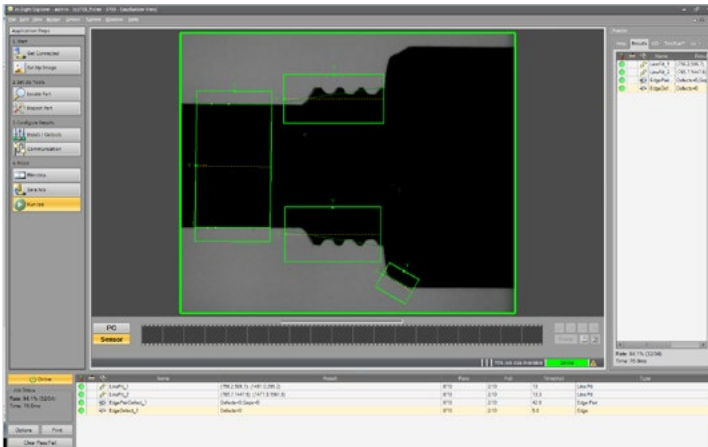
In-Sight Explorer

Application Steps
1. Start
Get Connected
Set Up Image
2. Set Up Tools
Locate Part
Inspect Part
3. Configure Results
Inputs / Outputs
Communication
4. Finish
Filmstrip
Save Job
Run Job

PC
Sensor

Online

Palette
Results
Name
LineFit_1
LineFit_2
EdgePair
EdgeDef
Defects=0
Rate: 94.1% (32/34)
Time: 76.8ms

Online
Job Status
Rate: 94.1% (32/34)
Time: 76.8ms
Options
Print
Clear Pass/Fail

| | Name | Result | Pass | Fail | Weighted | Type |
|---|---|---|---|---|---|---|
| | LineFit_1 | (786.2,566.7) - (1481.0,286.2) | 0/10 | 2/10 | 13 | Line Fit |
| | LineFit_2 | (785.7,1447.6) - (1477.3,1581.6) | 0/10 | 2/10 | 13.5 | Line Fit |
| | EdgePairDefect_1 | Defects=0,Gaps=0 | 0/10 | 2/10 | 42.9 | Edge Pair |
| | EdgeDefect_1 | Defects=0 | 0/10 | 2/10 | 8.0 | Edge |